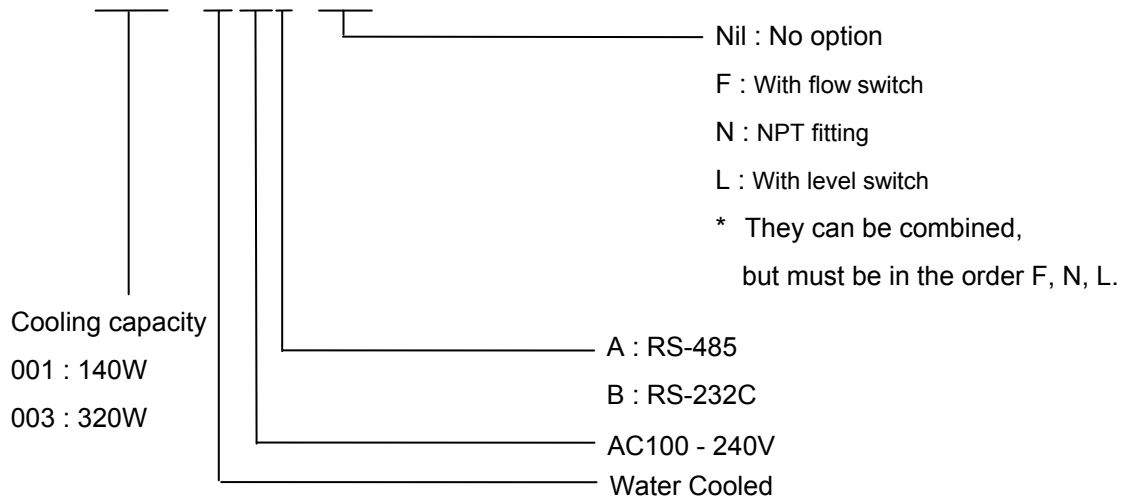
Nil : No option

F : With flow switch

N : NPT fitting

L : With level switch

* They can be combined, but must be in the order F, N, L.

Cooling capacity

001 : 140W

003 : 320W

A : RS-485

B : RS-232C

AC100 - 240V

Water Cooled